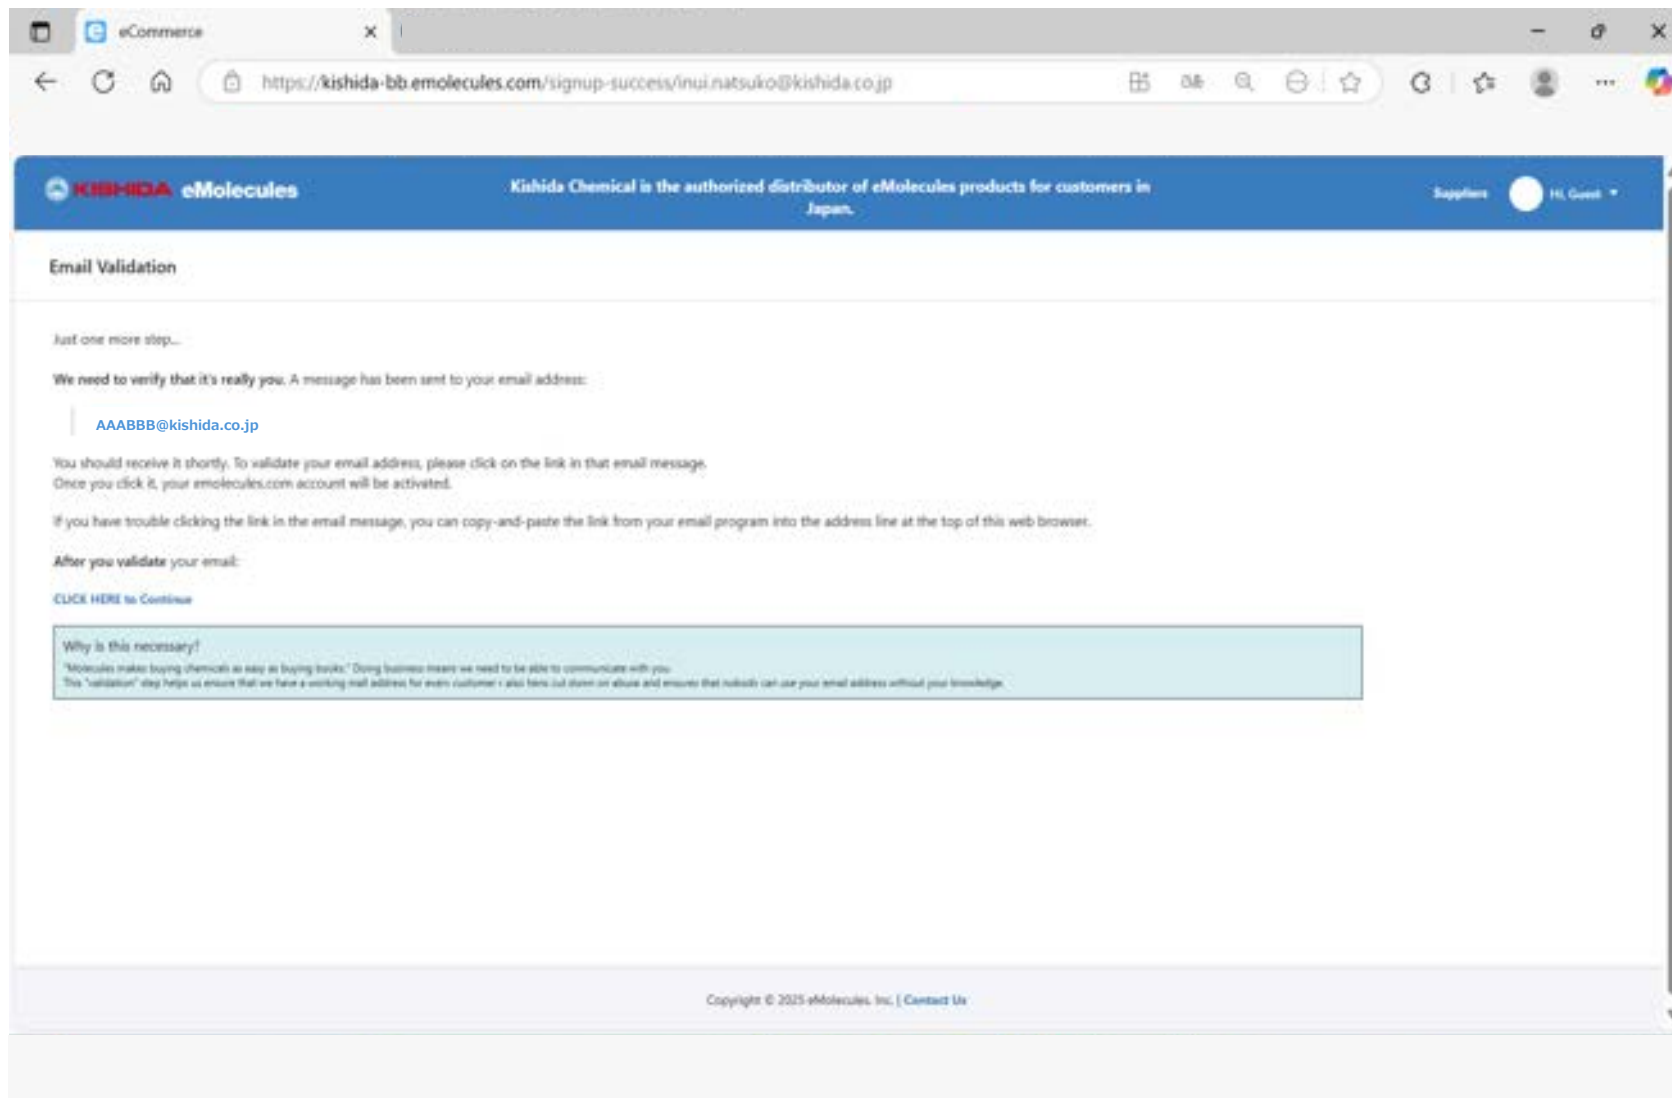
eCommerce

https://kishida-bb.emolecules.com/signup-success/inui.natsuko@kishida.co.jp

KISHIDA eMolecules

Kishida Chemical is the authorized distributor of eMolecules products for customers in Japan.

Suppliers Hi, Guest

Email Validation

Just one more step...

We need to verify that it's really you. A message has been sent to your email address:

AAABBB@kishida.co.jp

You should receive it shortly. To validate your email address, please click on the link in that email message.
Once you click it, your emolecules.com account will be activated.

If you have trouble clicking the link in the email message, you can copy-and-paste the link from your email program into the address line at the top of this web browser.

After you validate your email:

CLICK HERE to Continue

Why is this necessary?
"Molecules makes buying chemicals as easy as buying books." Doing business means we need to be able to communicate with you.
This "validation" step helps us ensure that we have a working mail address for every customer - also helps cut down on abuse and ensures that nobody can use your email address without your knowledge.

Copyright © 2025 eMolecules, Inc. | Contact Us